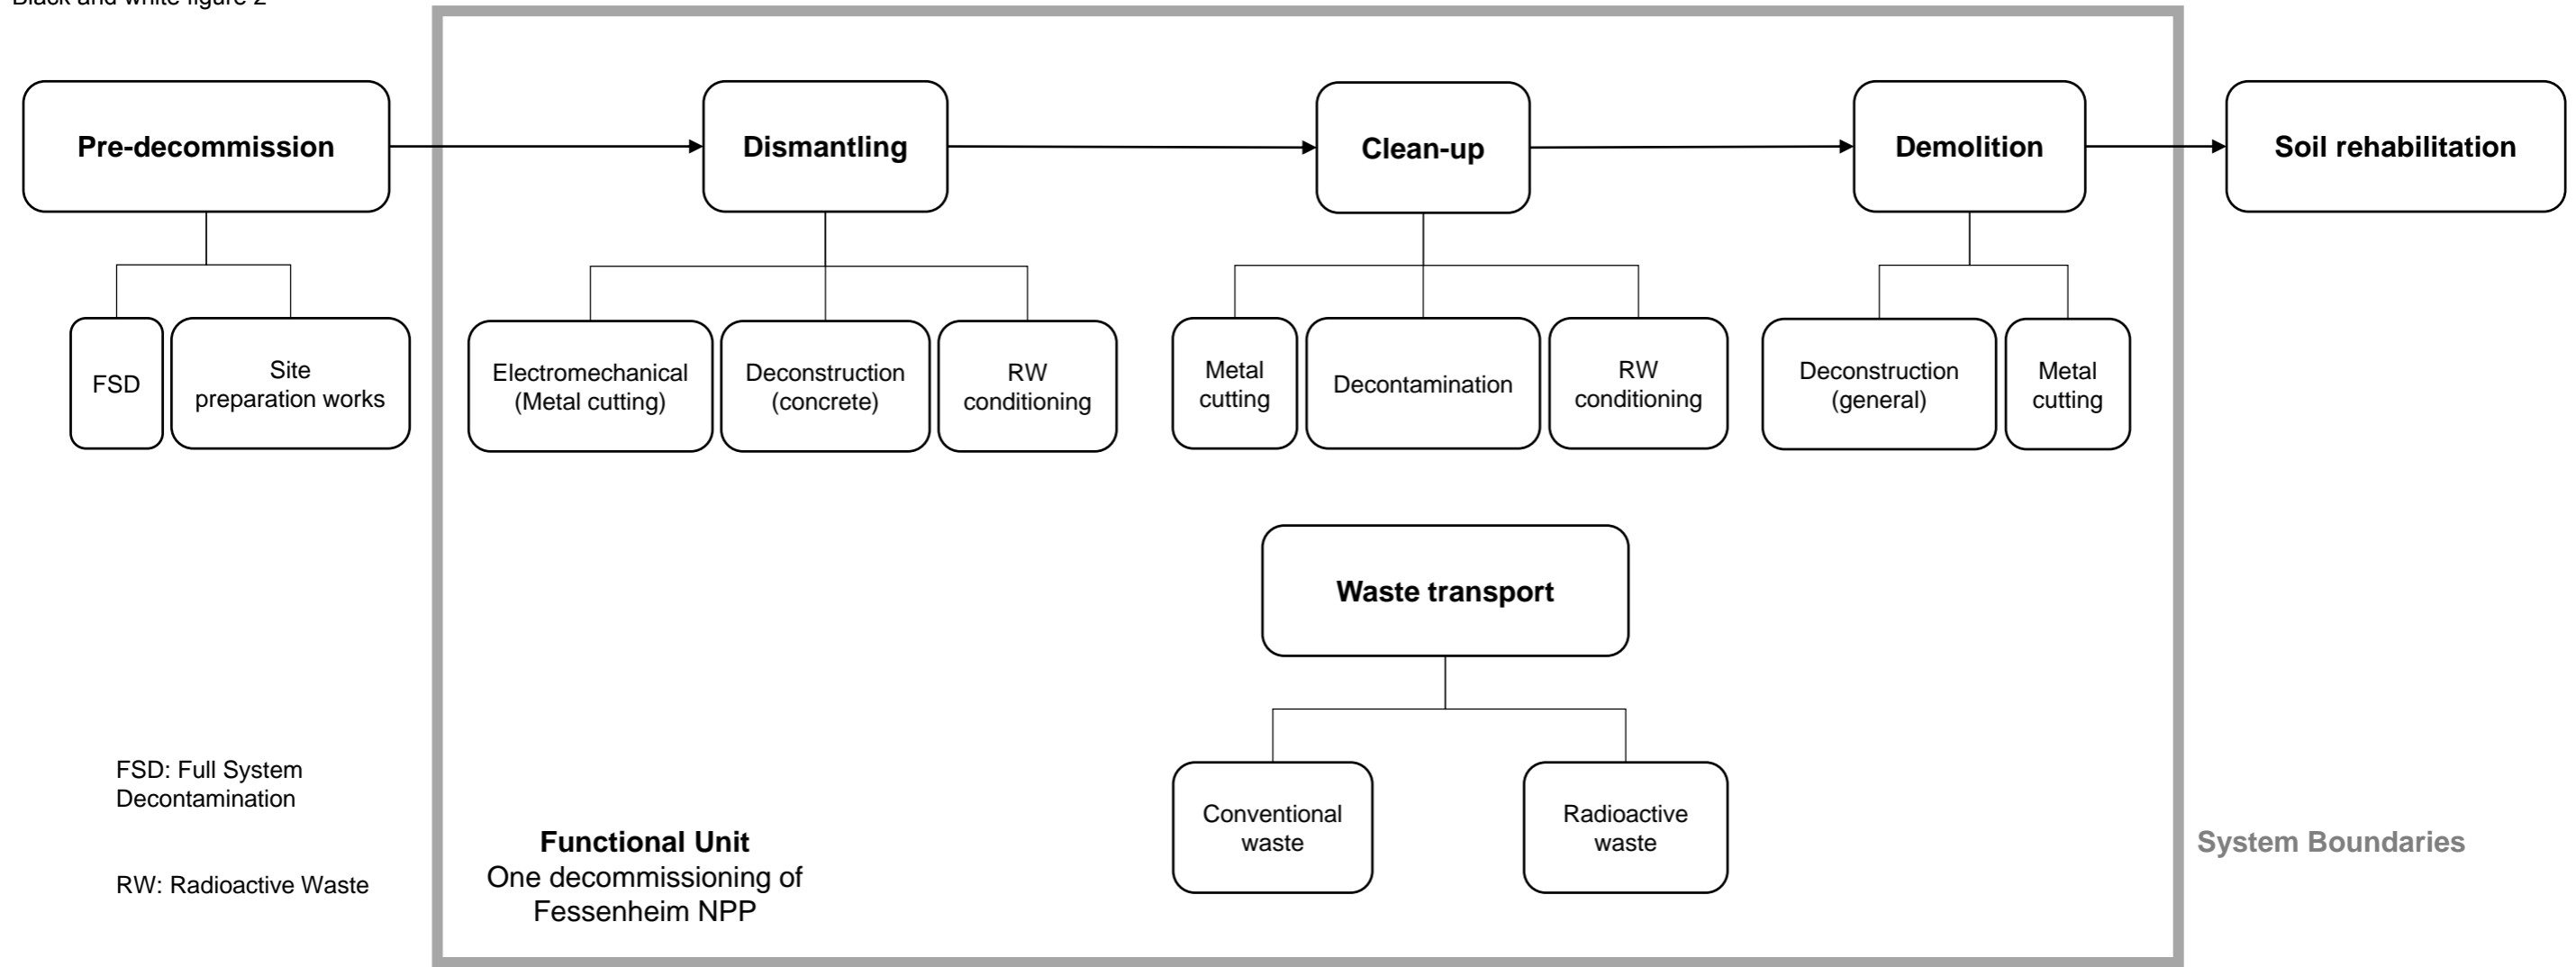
Black and white figure 2

Pre-decommission

Dismantling

Clean-up

Demolition

Soil rehabilitation

FSD

Site preparation works

Electromechanical (Metal cutting)

Deconstruction (concrete)

RW conditioning

Metal cutting

Decontamination

RW conditioning

Deconstruction (general)

Metal cutting

Waste transport

Conventional waste

Radioactive waste

FSD: Full System Decontamination

RW: Radioactive Waste

Functional Unit
One decommissioning of Fessenheim NPP

System Boundaries